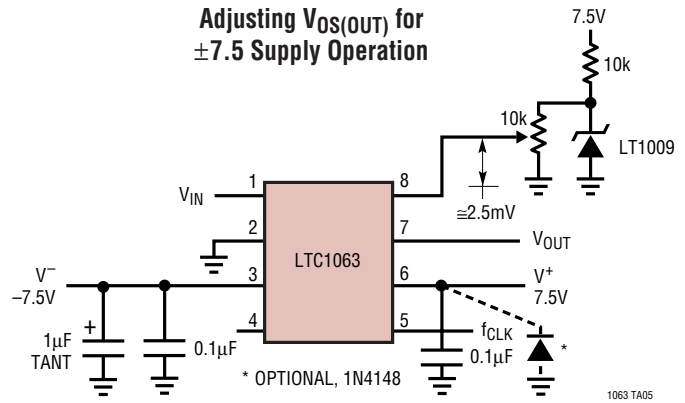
Adjusting $V_{OS(OUT)}$ for $\pm$7.5 Supply Operation

7.5V

10k

10k

LT1009

$V_{IN}$

1

8

$\cong$2.5mV

2

7

$V_{OUT}$

LTC1063

$V^-$
–7.5V

3

6

$V^+$
7.5V

4

5

$f_{CLK}$

+

1μF
TANT

0.1μF

0.1μF

*

* OPTIONAL, 1N4148

1063 TA05